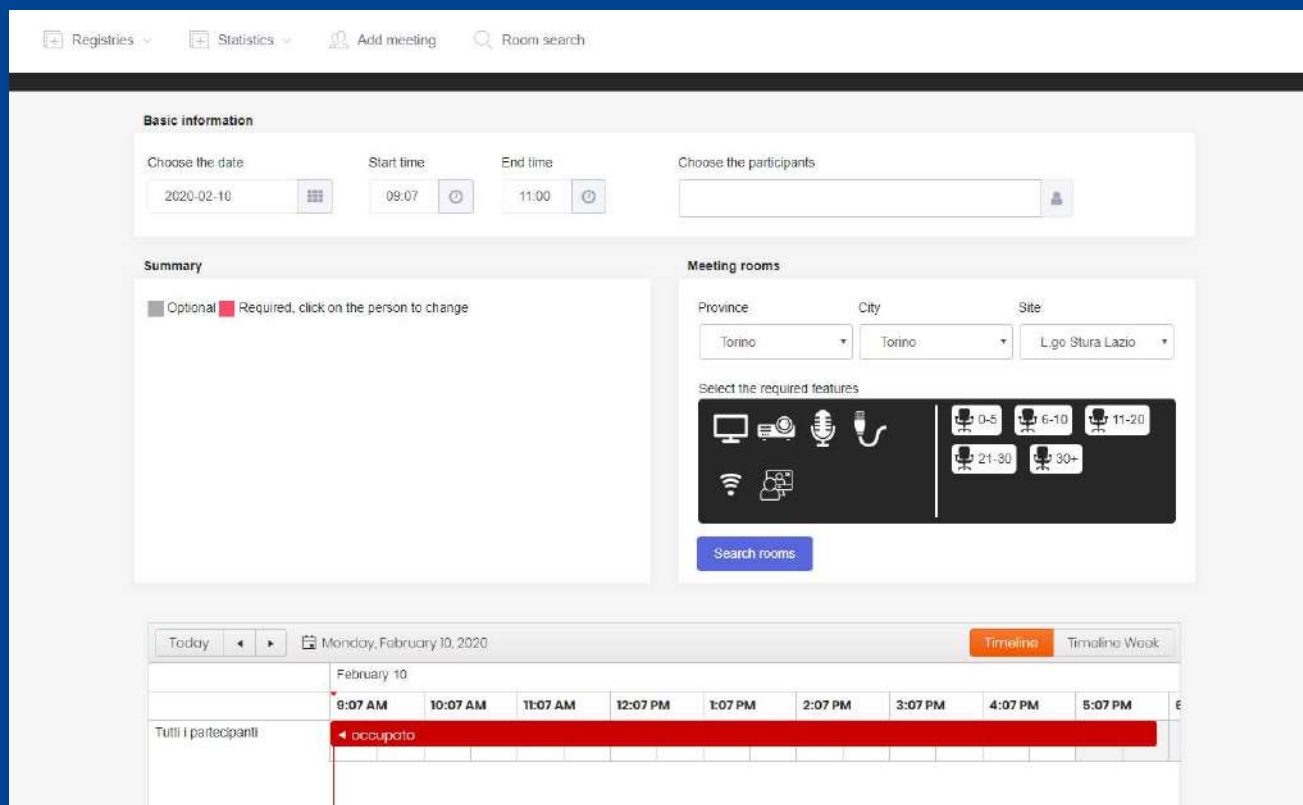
Registries Statistics Add meeting Room search

Basic information

Choose the date
2020-02-10

Start time
09:07

End time
11:00

Choose the participants

Summary

Optional Required, click on the person to change

Meeting rooms

Province
Torino

City
Torino

Site
L.go Stura Lazio

Select the required features

0-5 6-10 11-20 21-30 30+

Search rooms

Today ◂ ▸ Monday, February 10, 2020

Timeline Timeline Week

February 10

| | 9:07 AM | 10:07 AM | 11:07 AM | 12:07 PM | 1:07 PM | 2:07 PM | 3:07 PM | 4:07 PM | 5:07 PM | 6 |
|---|---|---|---|---|---|---|---|---|---|---|
| Tutti i partecipanti | ◂ occupato | | | | | | | | | |